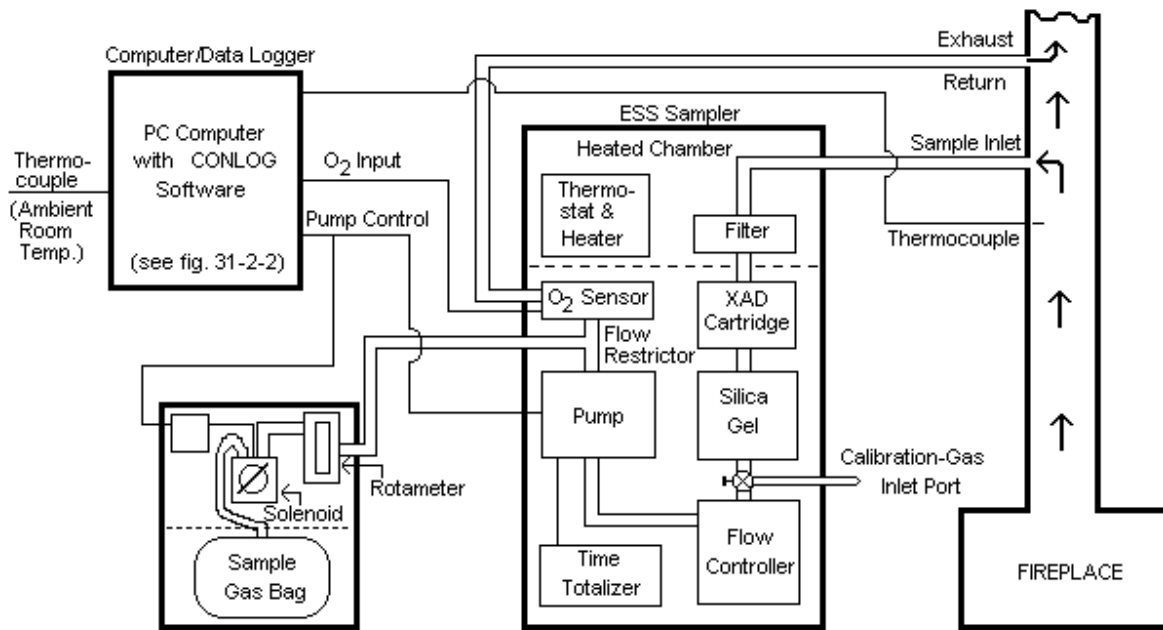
Computer/Data Logger

PC Computer with CONLOG Software

(see fig. 31-2-2)

Thermocouple (Ambient Room Temp.)

$O_2$ Input

Pump Control

Exhaust

Return

ESS Sampler

Heated Chamber

Sample Inlet

Thermostat & Heater

Filter

Thermocouple

$O_2$ Sensor

XAD Cartridge

Flow Restrictor

Pump

Silica Gel

Calibration-Gas Inlet Port

Rotameter

Solenoid

Sample Gas Bag

Time Totalizer

Flow Controller

FIREPLACE